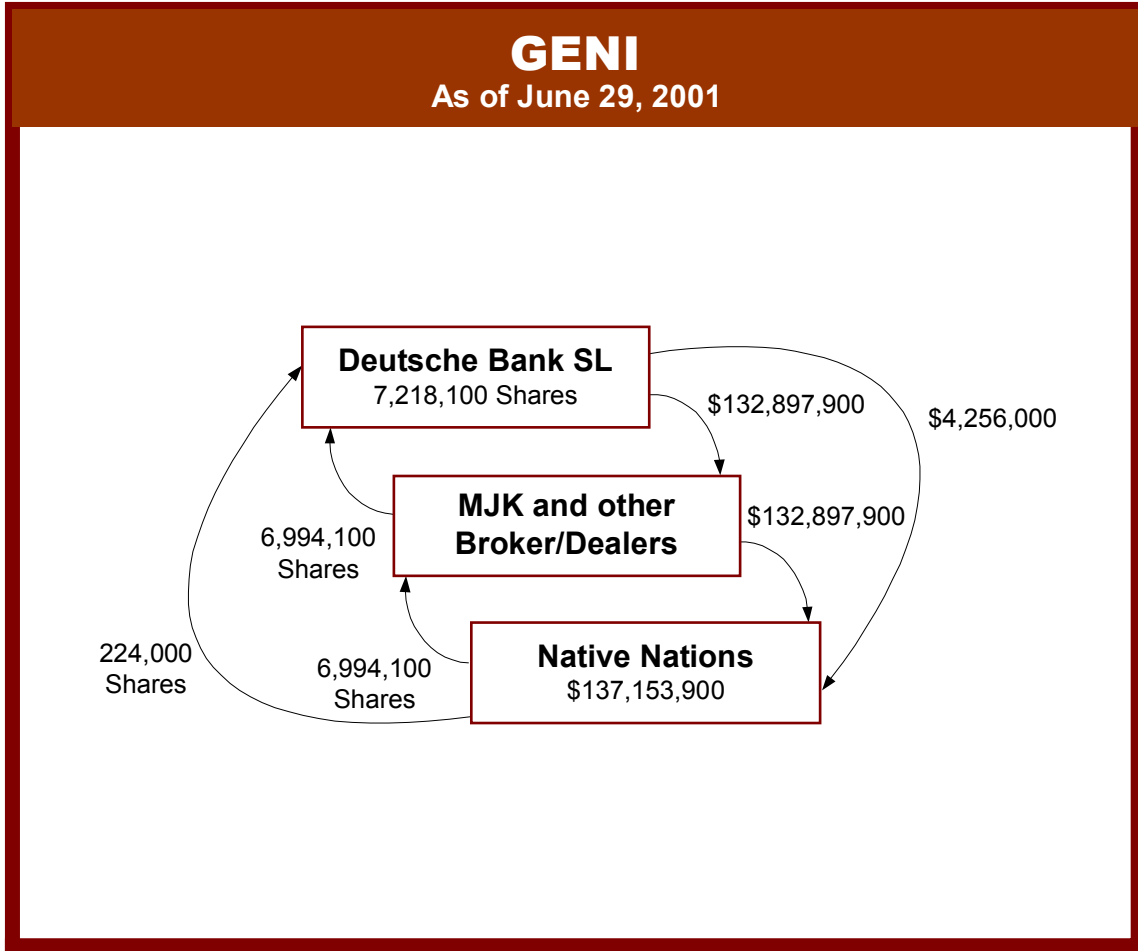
GENI
As of June 29, 2001

Deutsche Bank SL
7,218,100 Shares

$132,897,900

$4,256,000

MJK and other Broker/Dealers

$132,897,900

6,994,100 Shares

224,000 Shares

6,994,100 Shares

Native Nations
$137,153,900